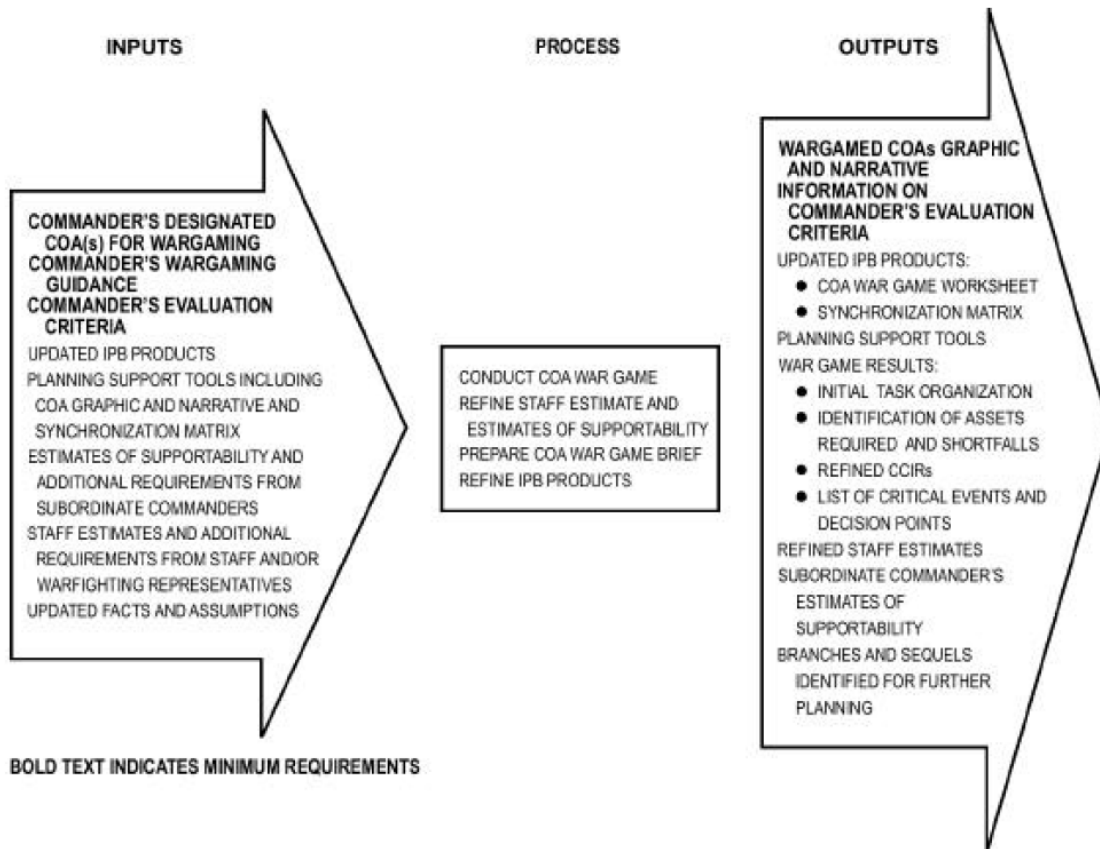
INPUTS

PROCESS

OUTPUTS

COMMANDER'S DESIGNATED COA(s) FOR WARGAMING
COMMANDER'S WARGAMING GUIDANCE
COMMANDER'S EVALUATION CRITERIA
UPDATED IPB PRODUCTS
PLANNING SUPPORT TOOLS INCLUDING COA GRAPHIC AND NARRATIVE AND SYNCHRONIZATION MATRIX
ESTIMATES OF SUPPORTABILITY AND ADDITIONAL REQUIREMENTS FROM SUBORDINATE COMMANDERS
STAFF ESTIMATES AND ADDITIONAL REQUIREMENTS FROM STAFF AND/OR WARFIGHTING REPRESENTATIVES
UPDATED FACTS AND ASSUMPTIONS

CONDUCT COA WAR GAME
REFINE STAFF ESTIMATE AND ESTIMATES OF SUPPORTABILITY
PREPARE COA WAR GAME BRIEF
REFINE IPB PRODUCTS

WARGAMED COAs GRAPHIC AND NARRATIVE
INFORMATION ON COMMANDER'S EVALUATION CRITERIA
UPDATED IPB PRODUCTS:
• COA WAR GAME WORKSHEET
• SYNCHRONIZATION MATRIX
PLANNING SUPPORT TOOLS
WAR GAME RESULTS:
• INITIAL TASK ORGANIZATION
• IDENTIFICATION OF ASSETS REQUIRED AND SHORTFALLS
• REFINED CCIRs
• LIST OF CRITICAL EVENTS AND DECISION POINTS
REFINED STAFF ESTIMATES
SUBORDINATE COMMANDER'S ESTIMATES OF SUPPORTABILITY
BRANCHES AND SEQUELS IDENTIFIED FOR FURTHER PLANNING

BOLD TEXT INDICATES MINIMUM REQUIREMENTS